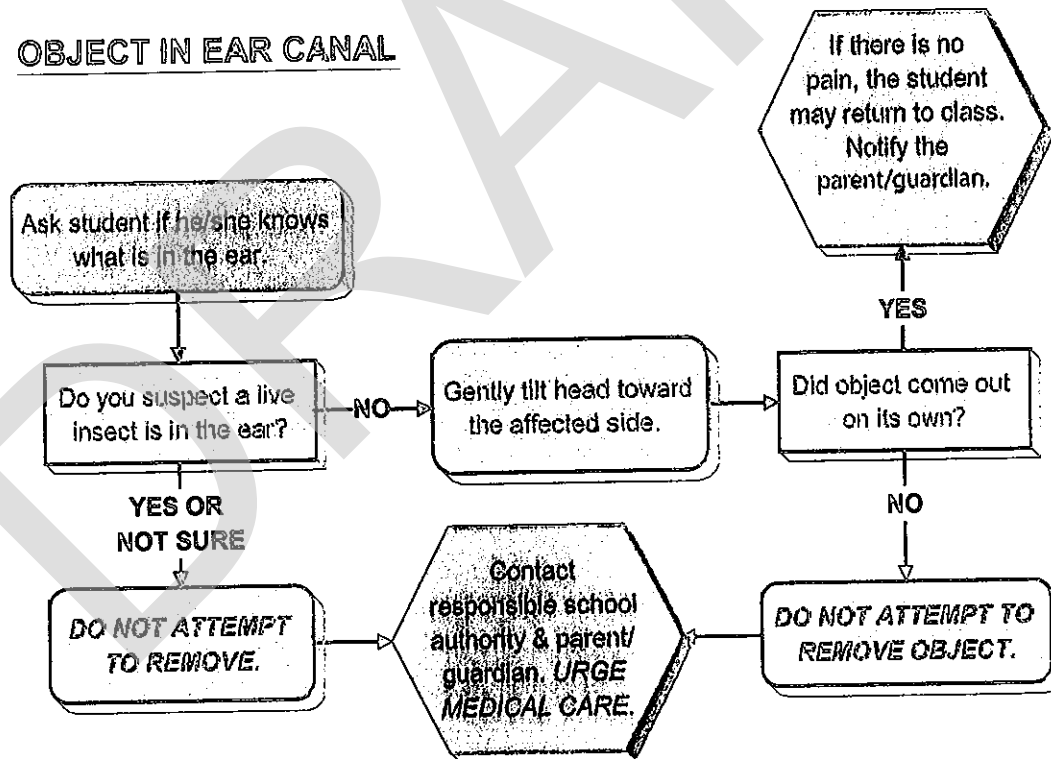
OBJECT IN EAR CANAL

Ask student if he/she knows what is in the ear.

Do you suspect a live insect is in the ear?

NO

Gently tilt head toward the affected side.

Did object come out on its own?

YES

If there is no pain, the student may return to class. Notify the parent/guardian.

NO

DO NOT ATTEMPT TO REMOVE OBJECT.

YES OR NOT SURE

DO NOT ATTEMPT TO REMOVE.

Contact responsible school authority & parent/ guardian. URGE MEDICAL CARE.

DRAFT